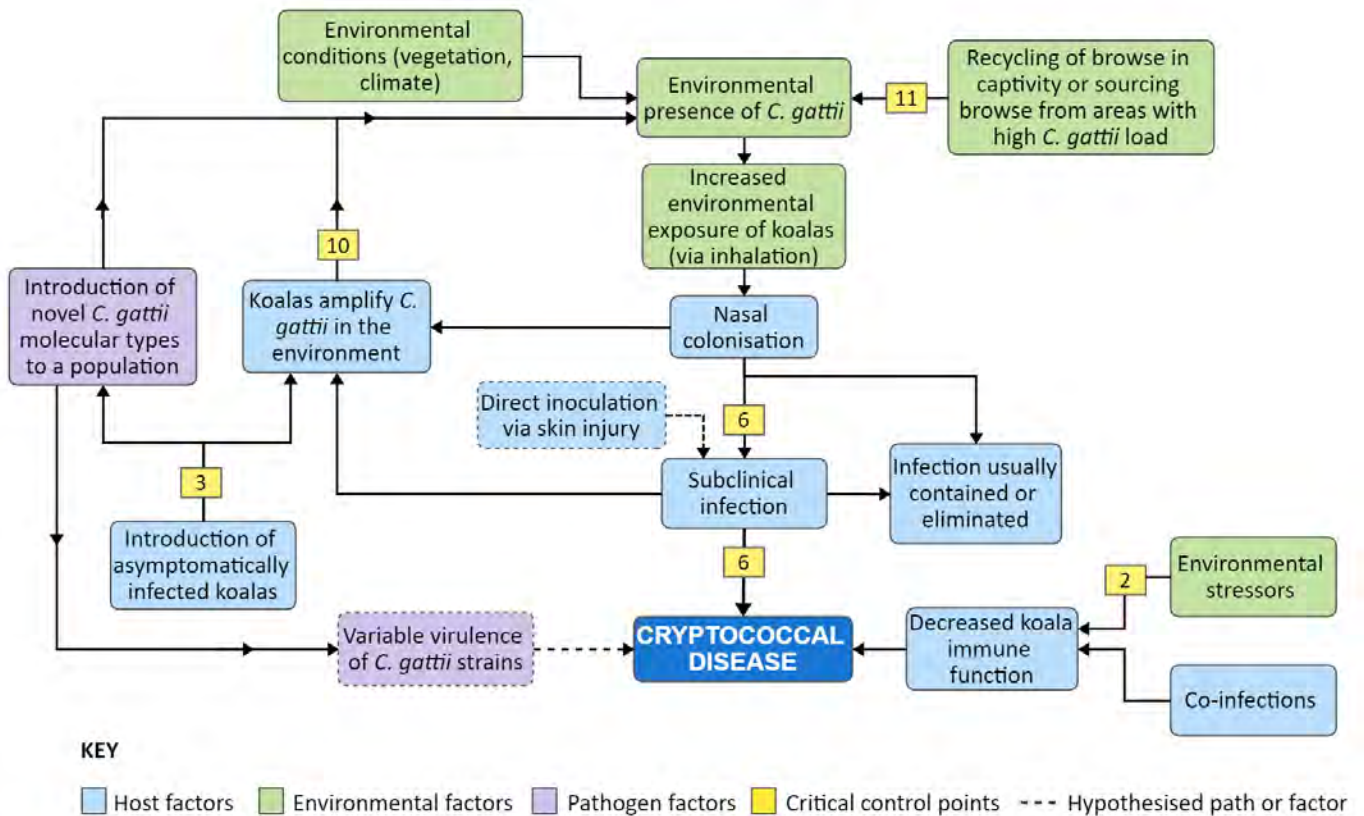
Environmental conditions (vegetation, climate)

Environmental presence of C. gattii

11

Recycling of browse in captivity or sourcing browse from areas with high C. gattii load

Increased environmental exposure of koalas (via inhalation)

10

Introduction of novel C. gattii molecular types to a population

Koalas amplify C. gattii in the environment

Nasal colonisation

Direct inoculation via skin injury

6

3

Subclinical infection

Infection usually contained or eliminated

Introduction of asymptomatically infected koalas

6

2

Environmental stressors

Variable virulence of C. gattii strains

CRYPTOCOCCAL DISEASE

Decreased koala immune function

Co-infections

KEY

Host factors
Environmental factors
Pathogen factors
Critical control points
Hypothesised path or factor